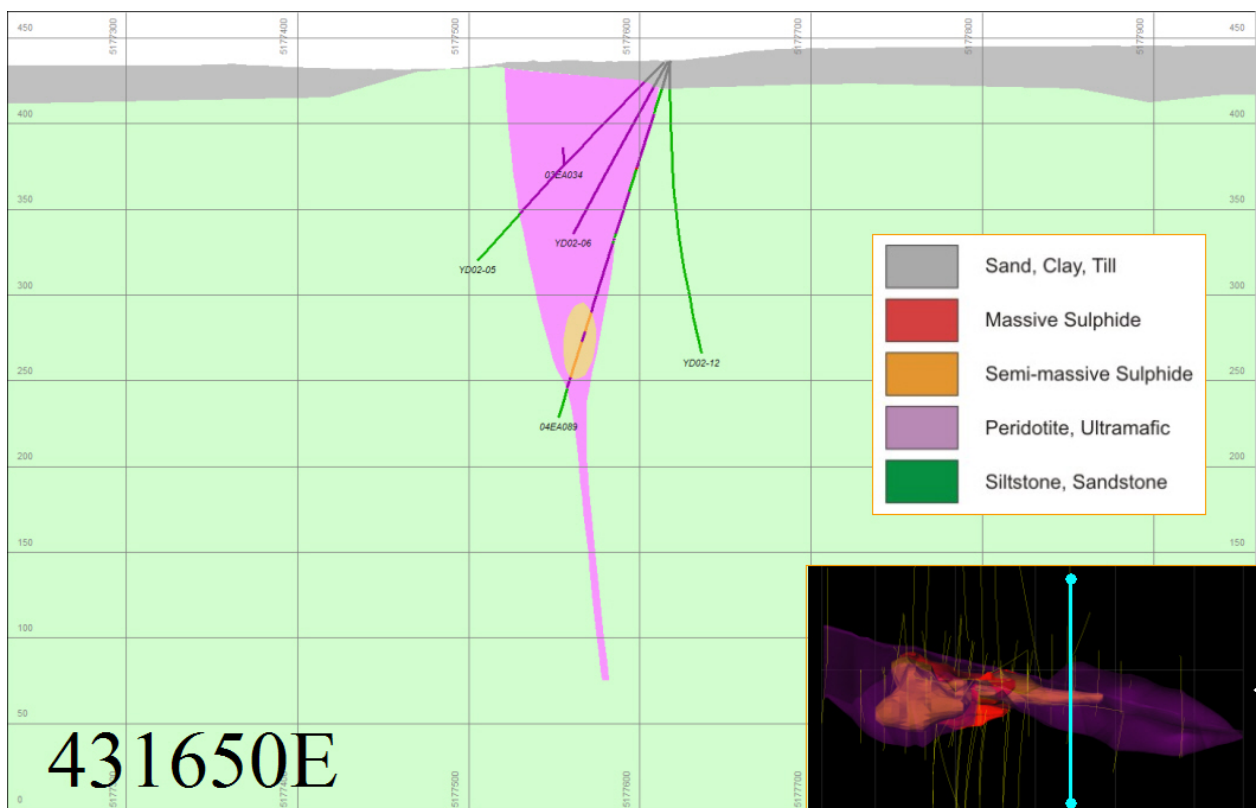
450
5177300
5177400
5177500
5177600
5177700
5177800
5177900
450

400
400
350
350
300
300
250
250
200
200
150
150
100
50
0

03EA034
YD02-06
YD02-05
YD02-12
04EA089

Sand, Clay, Till
Massive Sulphide
Semi-massive Sulphide
Peridotite, Ultramafic
Siltstone, Sandstone

431650E

5177300
5177400
5177500
5177600
5177700